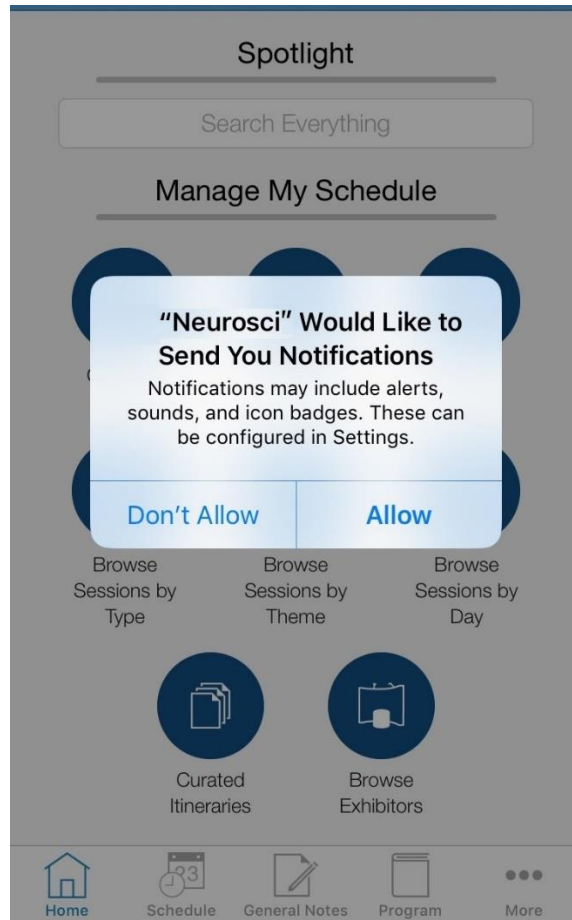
Spotlight

Search Everything

Manage My Schedule

"Neurosci" Would Like to Send You Notifications

Notifications may include alerts, sounds, and icon badges. These can be configured in Settings.

Don't Allow

Allow

Browse Sessions by Type

Browse Sessions by Theme

Browse Sessions by Day

Curated Itineraries

Browse Exhibitors

Home

23

Schedule

General Notes

Program

More